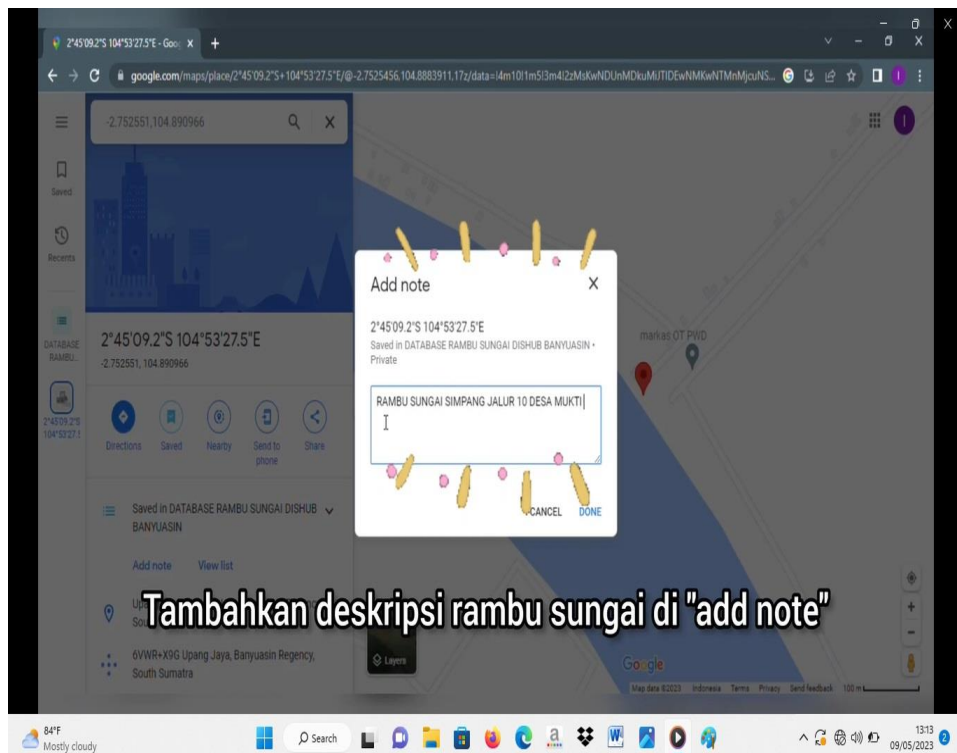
2°45'09.2"S 104°53'27.5"E - Goo X +

google.com/maps/place/2°45'09.2"S+104°53'27.5"E/@-2.7525456,104.8883911,17z/data=!4m10!1m5!3m4!2zMsKwNDUnMDkuMiJTIDEwNMKwNTMnMjcuNS...

-2.752551,104.890966

Saved

Recents

DATABASE RAMBU...

2°45'09.2"S 104°53'27.1

2°45'09.2"S 104°53'27.5"E
-2.752551, 104.890966

Directions Saved Nearby Send to phone Share

Saved in DATABASE RAMBU SUNGAI DISHUB BANYUASIN

Add note View list

6VWR+X9G Upang Jaya, Banyuasin Regency, South Sumatra

Add note
2°45'09.2"S 104°53'27.5"E
Saved in DATABASE RAMBU SUNGAI DISHUB BANYUASIN • Private

RAMBU SUNGAI SIMPANG JALUR 10 DESA MUKTI

CANCEL DONE

markas OT PWD

Layers

Google

Map data ©2023 Indonesia Terms Privacy Send feedback 100 m

Tambahkan deskripsi rambu sungai di "add note"

84°F
Mostly cloudy

Search

13:13
09/05/2023